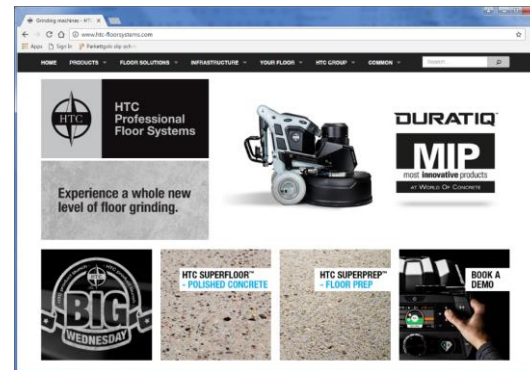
Grinding machines - HTC

www.htc-floorsystems.com

Apps Sign In Parkettgolv slip och

HOME PRODUCTS FLOOR SOLUTIONS INFRASTRUCTURE YOUR FLOOR HTC GROUP COMMON

Search

HTC

HTC Professional Floor Systems

Experience a whole new level of floor grinding.

DURATIQ

MIP

most innovative products

AT WORLD OF CONCRETE

BIG WEDNESDAY

HTC SUPERFLOOR™ - POLISHED CONCRETE

HTC SUPERPREP™ - FLOOR PREP

BOOK A DEMO